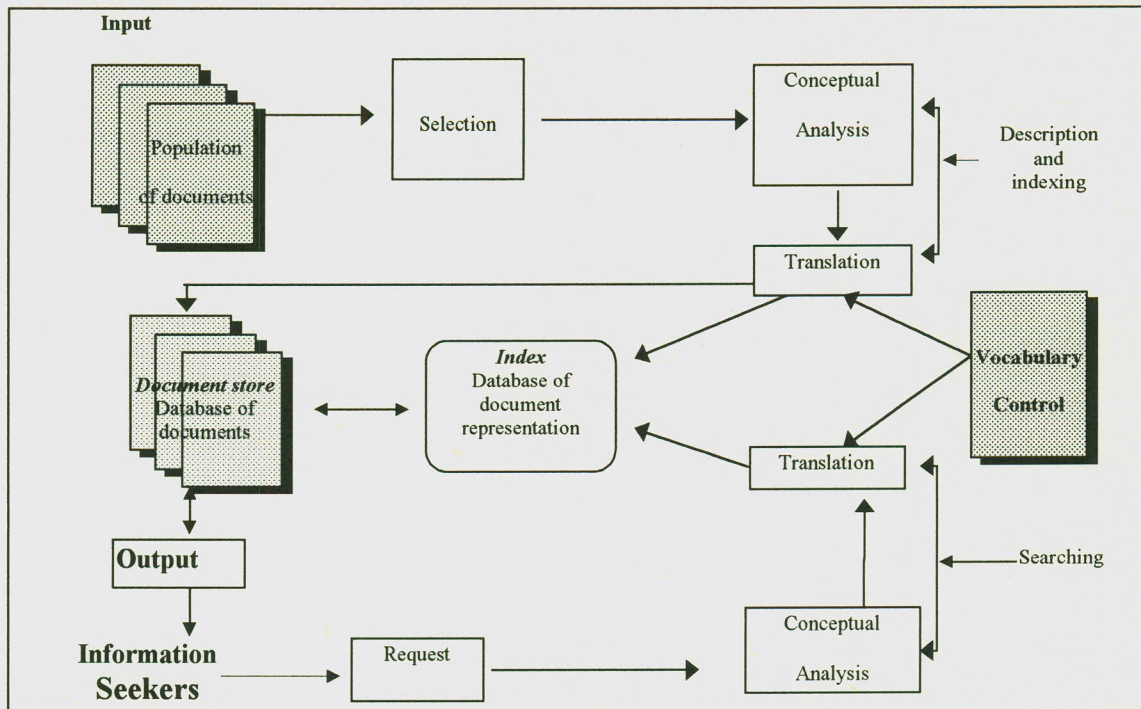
Input

Population of documents

Selection

Conceptual Analysis

Description and indexing

Translation

Document store Database of documents

Index Database of document representation

Vocabulary Control

Translation

Output

Searching

Conceptual Analysis

Information Seekers

Request